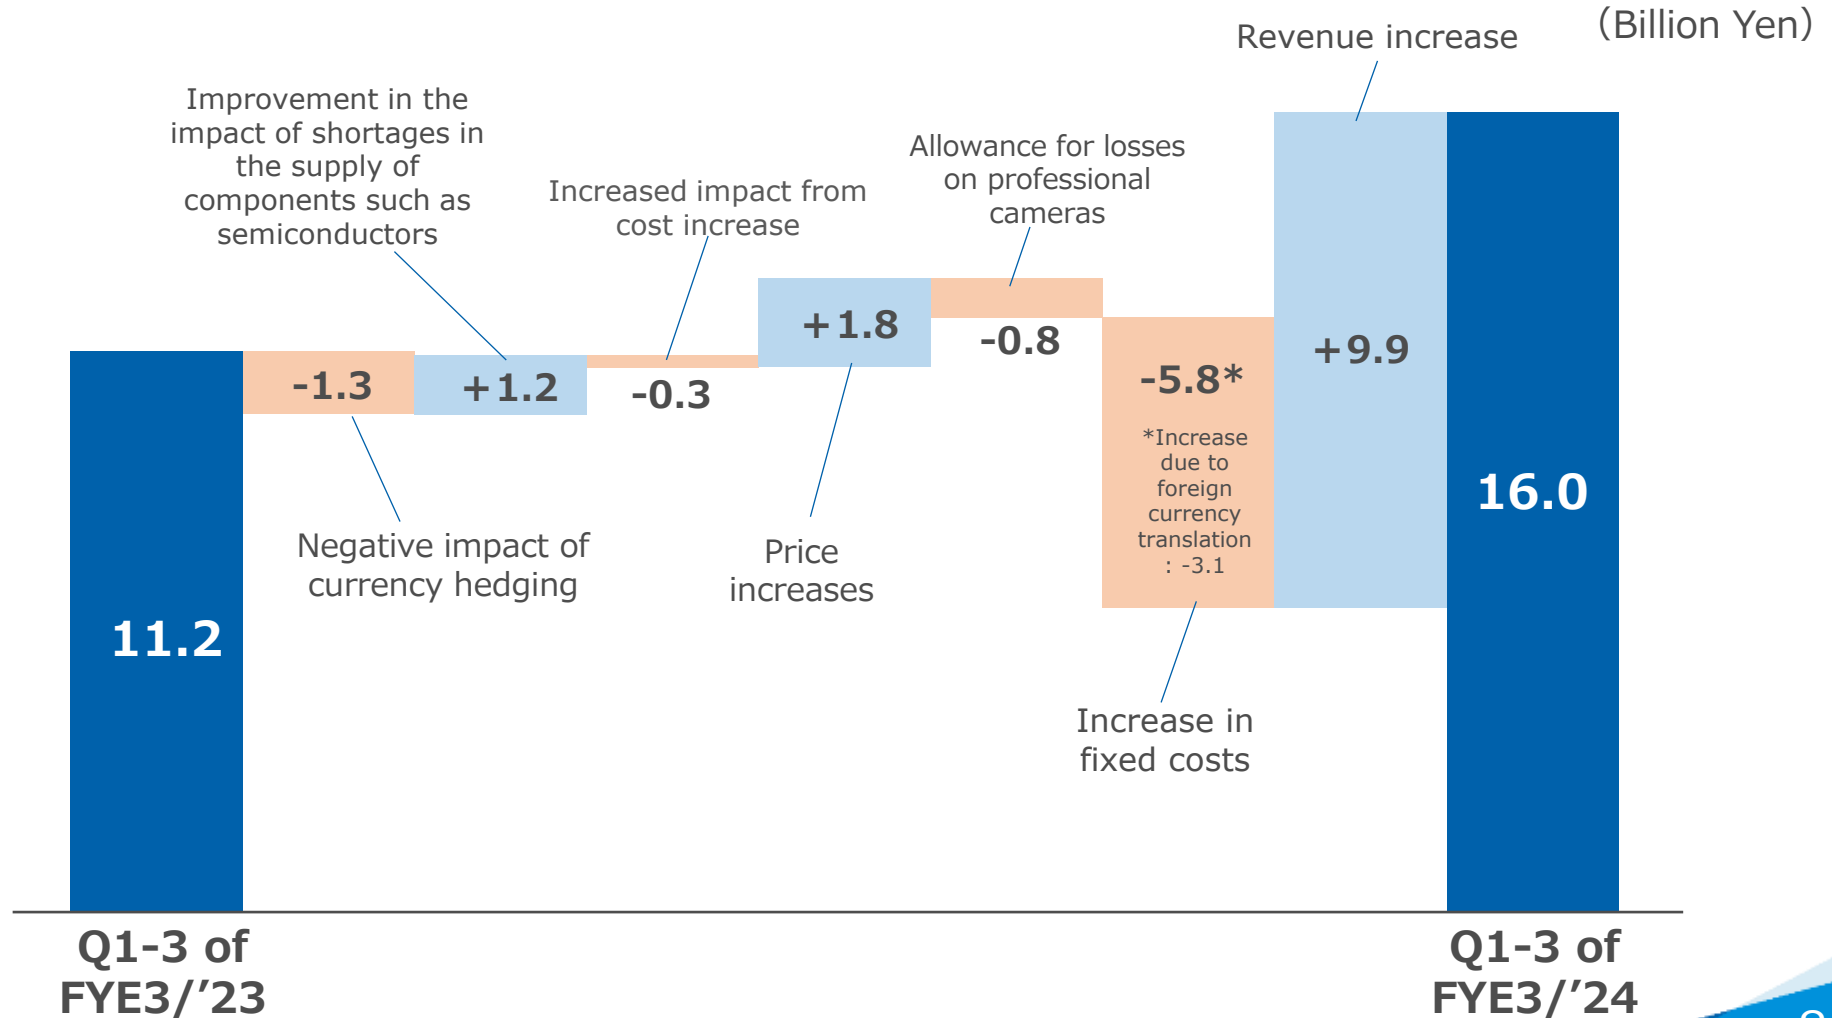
(Billion Yen)

Revenue increase

Improvement in the impact of shortages in the supply of components such as semiconductors

Increased impact from cost increase

Allowance for losses on professional cameras

11.2

-1.3

+1.2

-0.3

+1.8

-0.8

-5.8*

*Increase due to foreign currency translation : -3.1

+9.9

16.0

Negative impact of currency hedging

Price increases

Increase in fixed costs

Q1-3 of FYE3/’23

Q1-3 of FYE3/’24